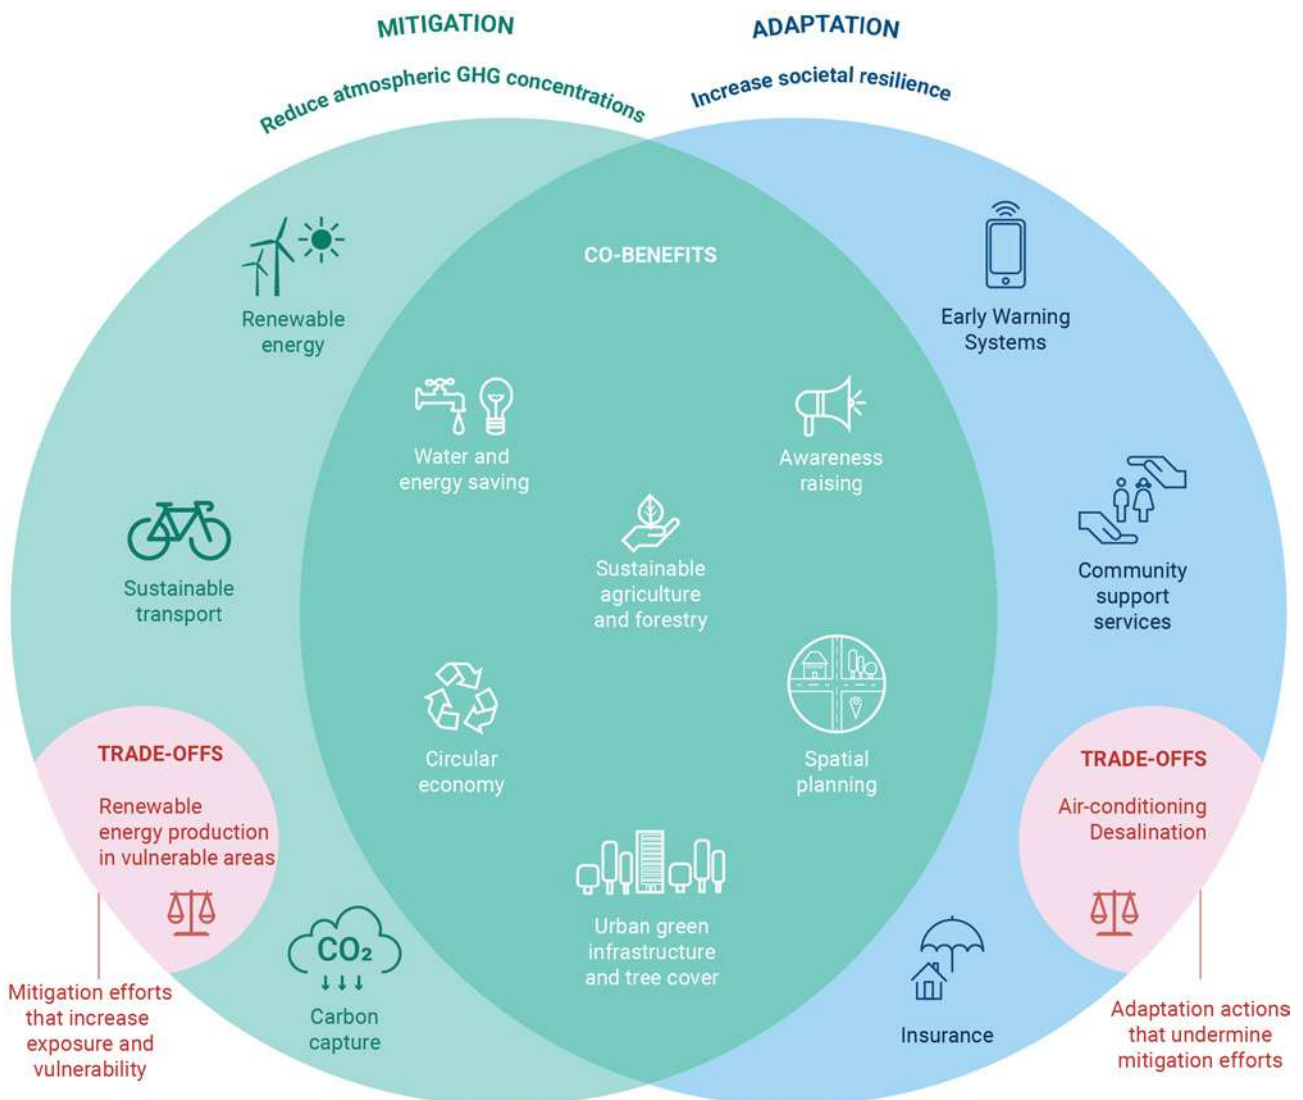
MITIGATION

Reduce atmospheric GHG concentrations

ADAPTATION

Increase societal resilience

CO-BENEFITS

Renewable energy

Early Warning Systems

Water and energy saving

Awareness raising

Sustainable transport

Sustainable agriculture and forestry

Community support services

Circular economy

Spatial planning

TRADE-OFFS

Renewable energy production in vulnerable areas

TRADE-OFFS

Air-conditioning Desalination

Urban green infrastructure and tree cover

$CO_2$

Carbon capture

Insurance

Mitigation efforts that increase exposure and vulnerability

Adaptation actions that undermine mitigation efforts